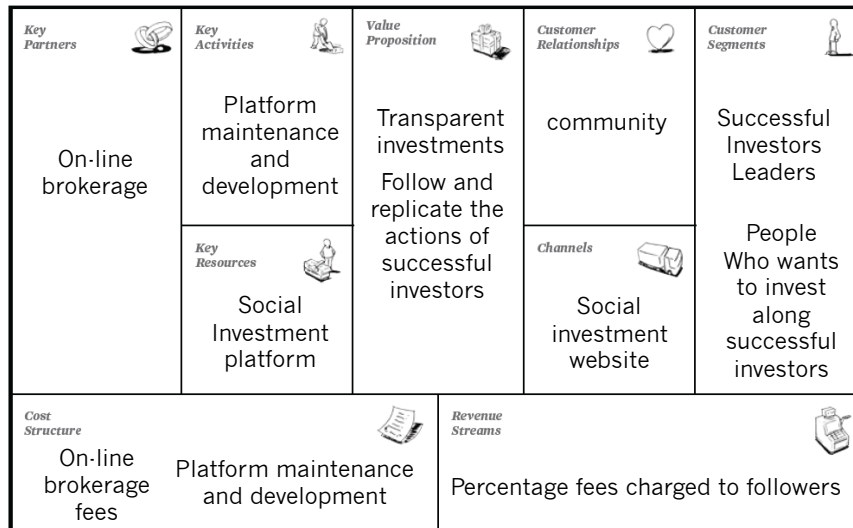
Key Partners

On-line brokerage

Key Activities

Platform maintenance and development

Key Resources

Social Investment platform

Value Proposition

Transparent investments

Follow and replicate the actions of successful investors

Customer Relationships

community

Channels

Social investment website

Customer Segments

Successful Investors Leaders

People Who wants to invest along successful investors

Cost Structure

On-line brokerage fees

Platform maintenance and development

Revenue Streams

Percentage fees charged to followers